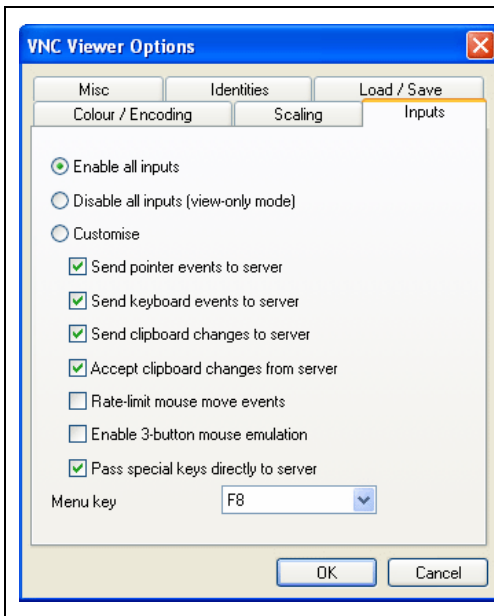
VNC Viewer Options

Misc | Identities | Load / Save
Colour / Encoding | Scaling | Inputs

Enable all inputs

Disable all inputs (view-only mode)

Customise

Send pointer events to server

Send keyboard events to server

Send clipboard changes to server

Accept clipboard changes from server

Rate-limit mouse move events

Enable 3-button mouse emulation

Pass special keys directly to server

Menu key F8

OK Cancel